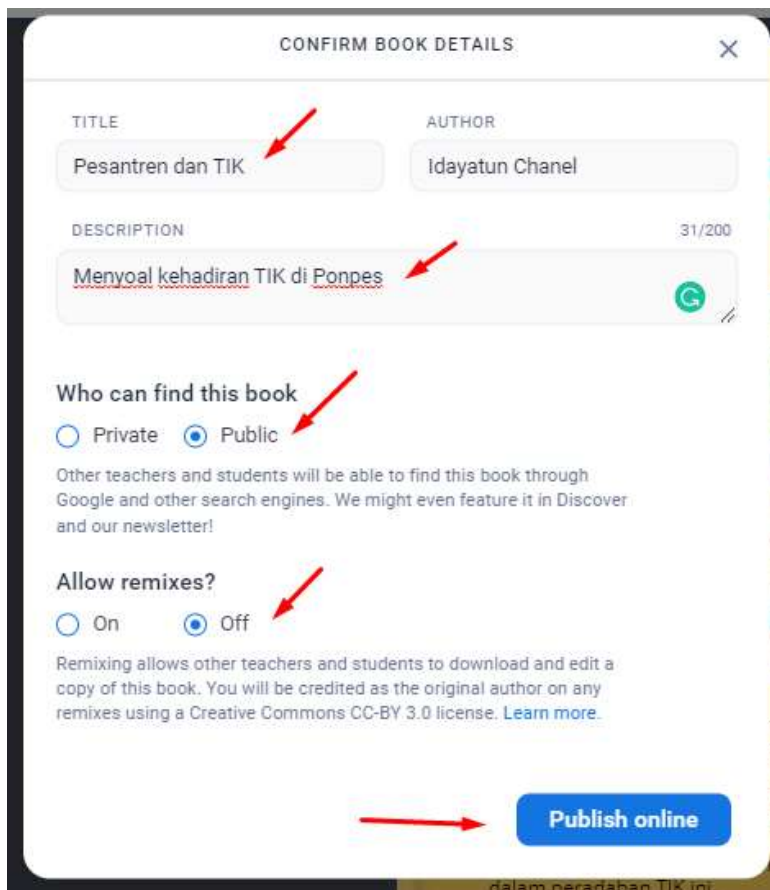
CONFIRM BOOK DETAILS

×

TITLE

Pesantren dan TIK

AUTHOR

Idayatun Chanel

DESCRIPTION

31/200

Menyoal kehadiran TIK di Ponpes

Who can find this book

Private Public

Other teachers and students will be able to find this book through Google and other search engines. We might even feature it in Discover and our newsletter!

Allow remixes?

On Off

Remixing allows other teachers and students to download and edit a copy of this book. You will be credited as the original author on any remixes using a Creative Commons CC-BY 3.0 license. Learn more.

Publish online

dalam peradaban TIK ini